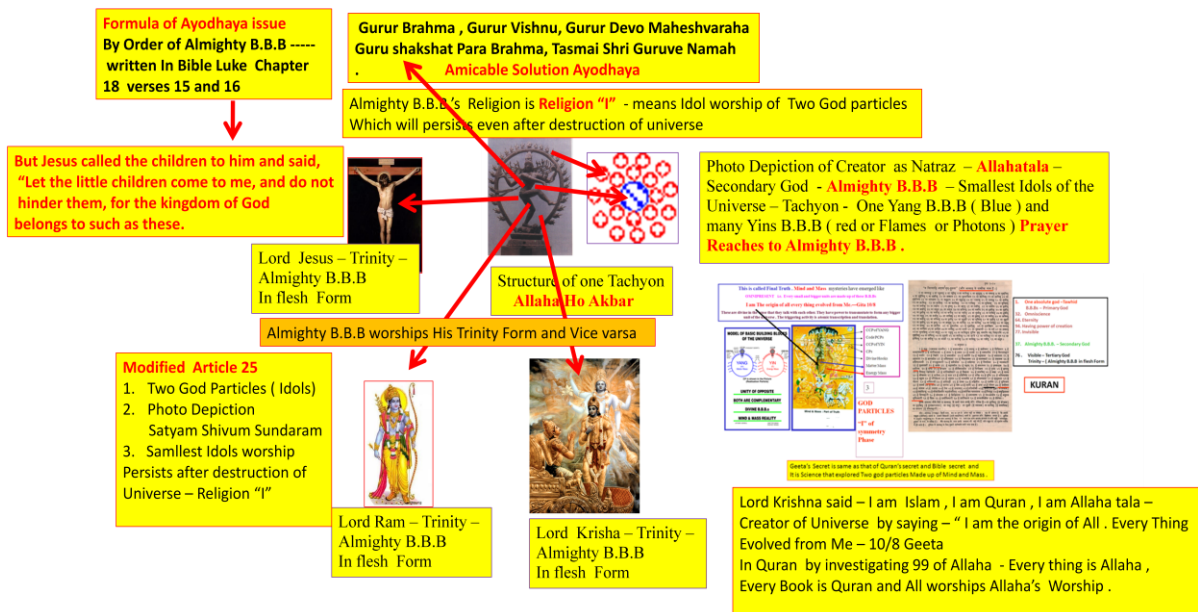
Formula of Ayodhaya issue
By Order of Almighty B.B.B -----
written In Bible Luke Chapter 18 verses 15 and 16

Gurur Brahma , Gurur Vishnu, Gurur Devo Maheshvaraha
Guru shakshat Para Brahma, Tasmai Shri Guruve Namah
. Amicable Solution Ayodhaya

Almighty B.B.B's Religion is Religion "I" - means Idol worship of Two God particles Which will persists even after destruction of universe

But Jesus called the children to him and said, "Let the little children come to me, and do not hinder them, for the kingdom of God belongs to such as these.

Photo Depiction of Creator as Natraz – Allahatala – Secondary God - Almighty B.B.B – Smallest Idols of the Universe – Tachyon - One Yang B.B.B ( Blue ) and many Yins B.B.B ( red or Flames or Photons ) Prayer Reaches to Almighty B.B.B .

Lord Jesus – Trinity – Almighty B.B.B In flesh Form

Structure of one Tachyon
Allaha Ho Akbar

Almighty B.B.B worships His Trinity Form and Vice versa

This is called Final Truth . Mind and Mass mysteries have emerged like
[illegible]

MODEL OF BASIC BUILDING BLOCKS OF THE UNIVERSE

UNITY OF OPPOSITE WITH ARE COMPLEMENTARY
DIVINE B.B.B.s
MIND & MASS REALITY

GOD PARTICLES
"I" of symmetry Phase

KURAN

Geeta's Secret is same as that of Quran's secret and Bible secret and It is Science that explored Two god particles Made up of Mind and Mass .

Modified Article 25
1. Two God Particles ( Idols)
2. Photo Depiction Satyam Shivum Sundaram
3. Samllest Idols worship
Persists after destruction of Universe – Religion "I"

Lord Ram – Trinity – Almighty B.B.B In flesh Form

Lord Krisha – Trinity – Almighty B.B.B In flesh Form

Lord Krishna said – I am Islam , I am Quran , I am Allaha tala – Creator of Universe by saying – " I am the origin of All . Every Thing Evolved from Me – 10/8 Geeta
In Quran by investigating 99 of Allaha - Every thing is Allaha , Every Book is Quran and All worships Allaha's Worship .